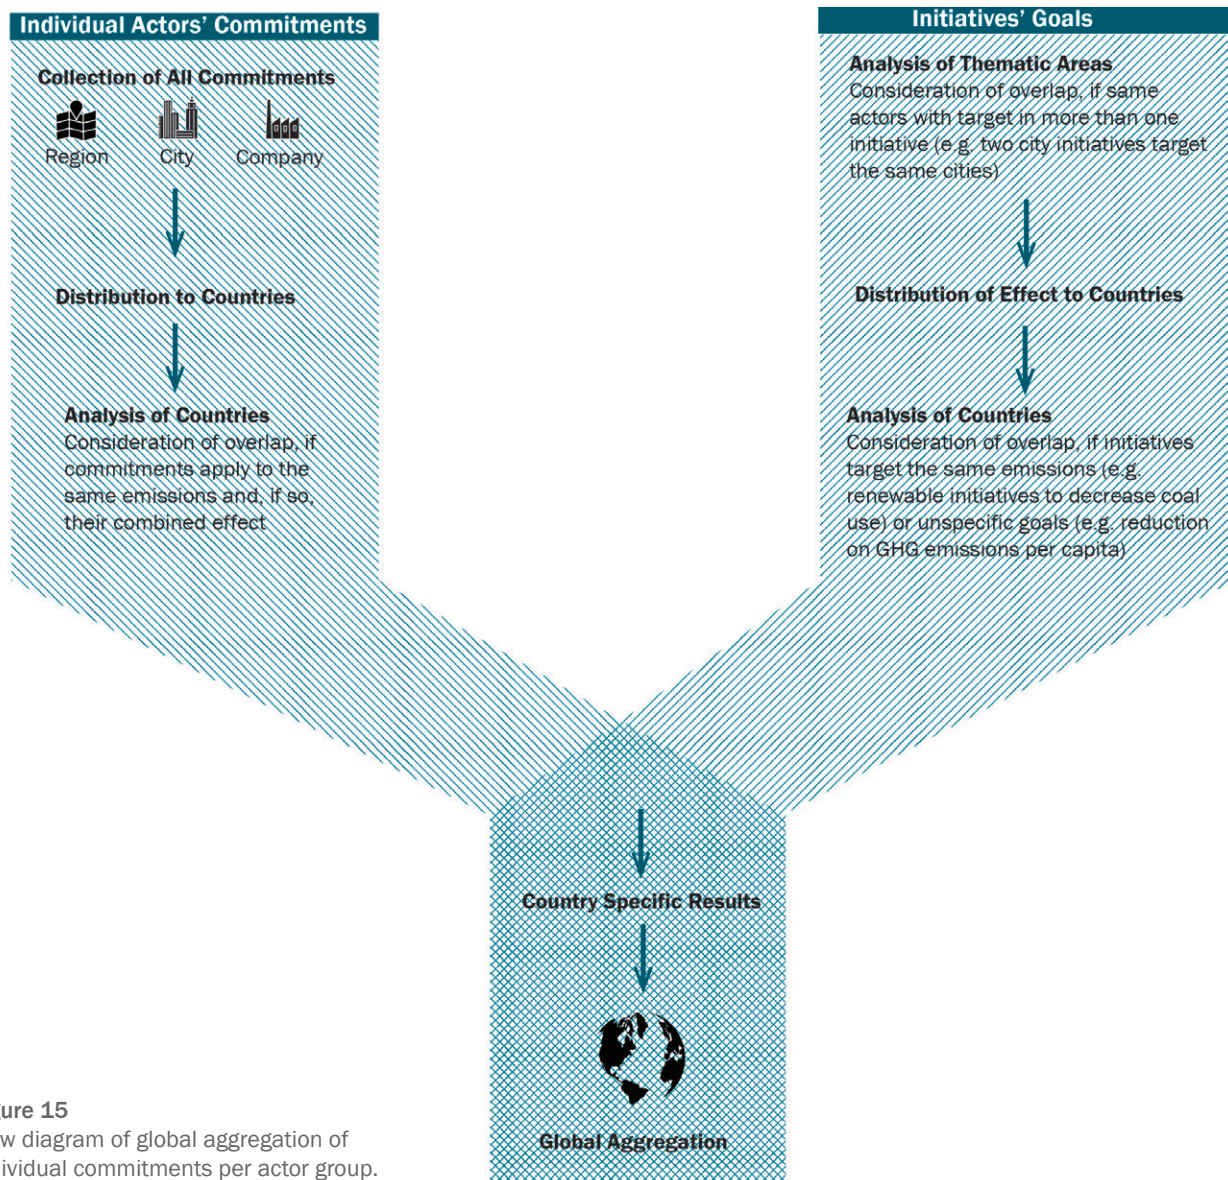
Individual Actors' Commitments

Collection of All Commitments

Region City Company

Distribution to Countries

Analysis of Countries
Consideration of overlap, if commitments apply to the same emissions and, if so, their combined effect

Initiatives' Goals

Analysis of Thematic Areas
Consideration of overlap, if same actors with target in more than one initiative (e.g. two city initiatives target the same cities)

Distribution of Effect to Countries

Analysis of Countries
Consideration of overlap, if initiatives target the same emissions (e.g. renewable initiatives to decrease coal use) or unspecific goals (e.g. reduction on GHG emissions per capita)

Country Specific Results

Global Aggregation

ure 15
w diagram of global aggregation of ividual commitments per actor group.